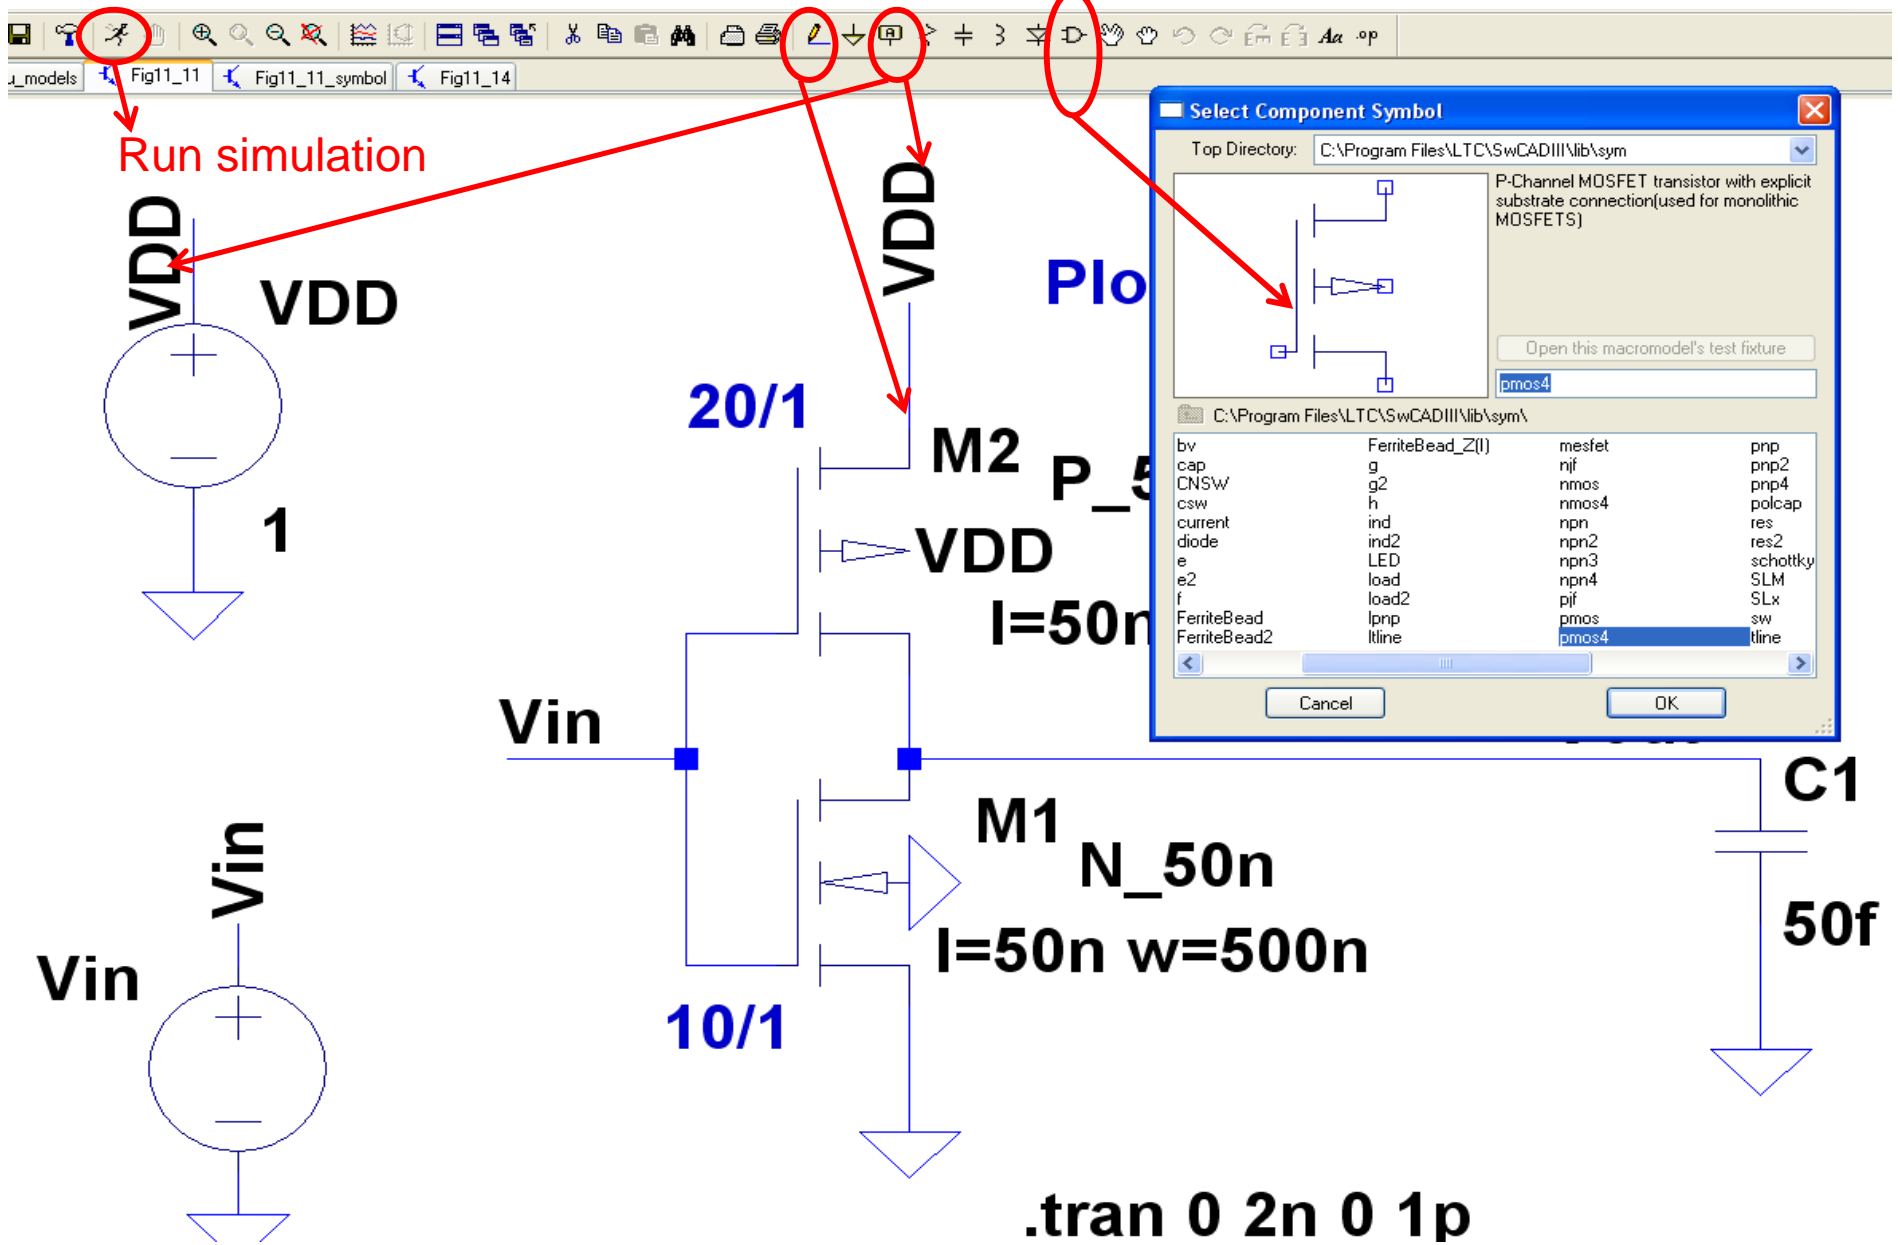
ı_models
Fig11_11
Fig11_11_symbol
Fig11_14

Run simulation

Select Component Symbol

Top Directory: C:\Program Files\LTC\SwCADIII\lib\sym

P-Channel MOSFET transistor with explicit substrate connection(used for monolithic MOSFETS)

Open this macromodel's test fixture

pmos4

C:\Program Files\LTC\SwCADIII\lib\sym\

| bv | FerriteBead_Z(I) | mesfet | pnp |
|---|---|---|---|
| cap | g | njf | pnp2 |
| CNSW | g2 | nmos | pnp4 |
| csw | h | nmos4 | polcap |
| current | ind | npn | res |
| diode | ind2 | npn2 | res2 |
| e | LED | npn3 | schottky |
| e2 | load | npn4 | SLM |
| f | load2 | pjf | SLx |
| FerriteBead | lpnp | pmos | sw |
| FerriteBead2 | ltline | pmos4 | tline |

Cancel
OK

VDD
VDD
1
VDD
20/1
M2
VDD
Plo
P_5
l=50n
Vin
M1
N_50n
l=50n w=500n
C1
50f
Vin
Vin
10/1
.tran 0 2n 0 1p